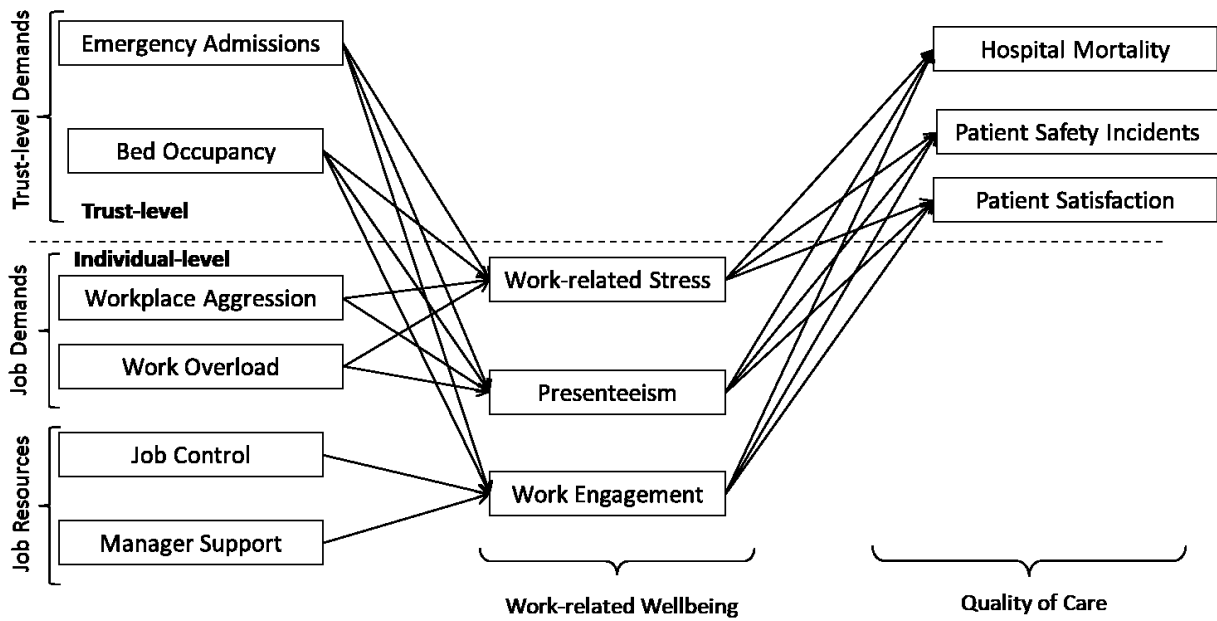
Trust-level Demands
Emergency Admissions
Bed Occupancy
Trust-level
Individual-level
Job Demands
Workplace Aggression
Work Overload
Job Resources
Job Control
Manager Support
Work-related Stress
Presenteeism
Work Engagement
Work-related Wellbeing
Hospital Mortality
Patient Safety Incidents
Patient Satisfaction
Quality of Care